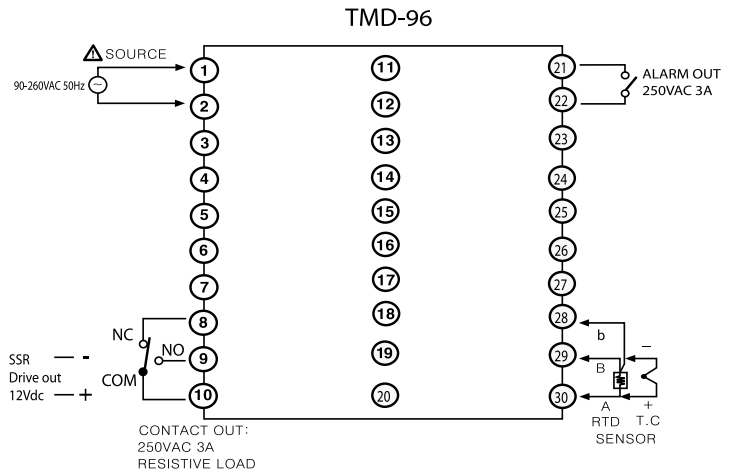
TMD-96

SOURCE

90-260VAC 50Hz

1
2
3
4
5
6
7
8
9
10

11
12
13
14
15
16
17
18
19
20

21
22
23
24
25
26
27
28
29
30

ALARM OUT
250VAC 3A

NC
NO
COM

SSR — -
Drive out
12Vdc — +

CONTACT OUT:
250VAC 3A
RESISTIVE LOAD

b
B
A
RTD
SENSOR
–
+
T.C